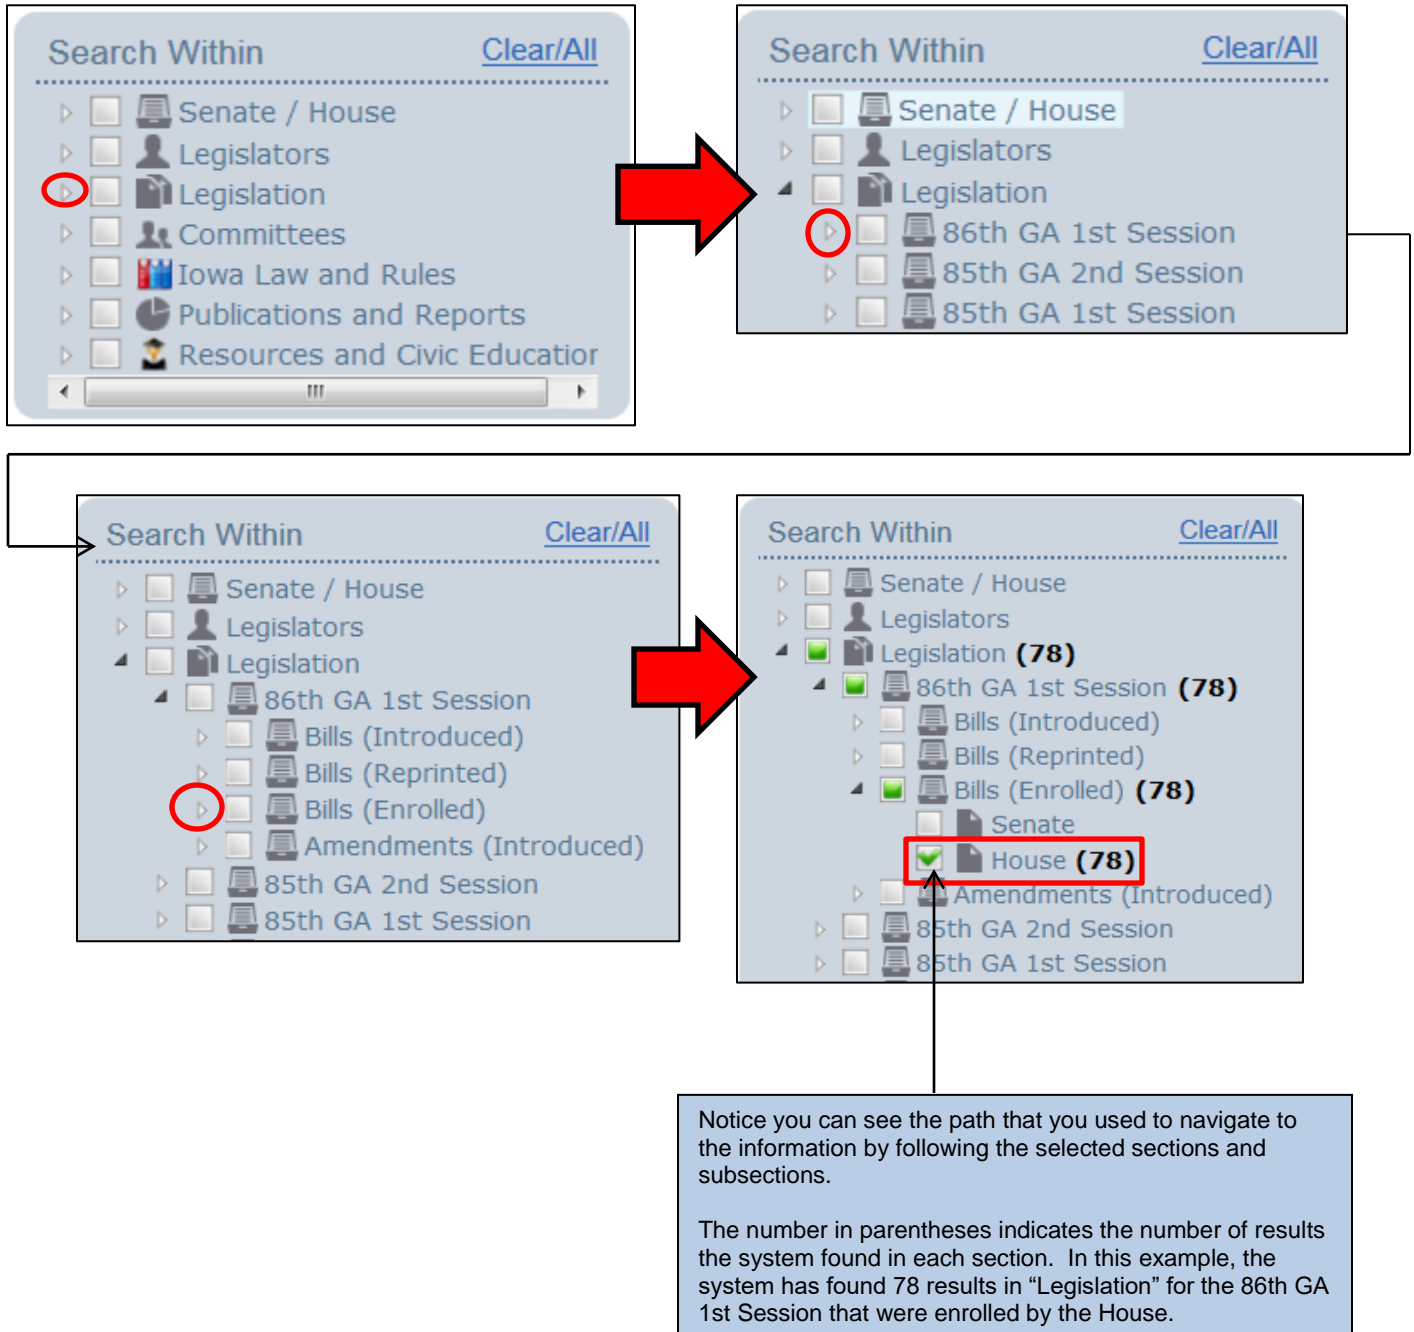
Search Within Clear/All

Senate / House
Legislators
Legislation
Committees
Iowa Law and Rules
Publications and Reports
Resources and Civic Education

Search Within Clear/All

Senate / House
Legislators
Legislation
86th GA 1st Session
85th GA 2nd Session
85th GA 1st Session

Search Within Clear/All

Senate / House
Legislators
Legislation
86th GA 1st Session
Bills (Introduced)
Bills (Reprinted)
Bills (Enrolled)
Amendments (Introduced)
85th GA 2nd Session
85th GA 1st Session

Search Within Clear/All

Senate / House
Legislators
Legislation **(78)**
86th GA 1st Session **(78)**
Bills (Introduced)
Bills (Reprinted)
Bills (Enrolled) **(78)**
Senate
House **(78)**
Amendments (Introduced)
85th GA 2nd Session
85th GA 1st Session

Notice you can see the path that you used to navigate to the information by following the selected sections and subsections.

The number in parentheses indicates the number of results the system found in each section. In this example, the system has found 78 results in “Legislation” for the 86th GA 1st Session that were enrolled by the House.